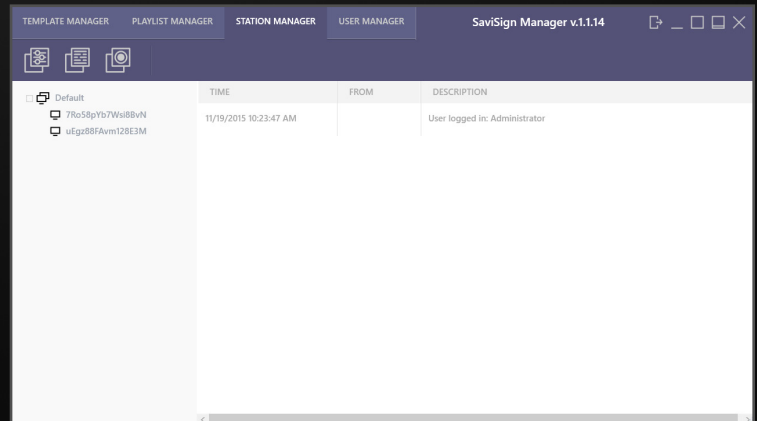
TEMPLATE MANAGER PLAYLIST MANAGER STATION MANAGER USER MANAGER

SaviSign Manager v.1.1.14

Default
7Ro58pYb7Wsi8BvN
uEgz88FAvm128E3M

| TIME | FROM | DESCRIPTION |
|---|---|---|
| 11/19/2015 10:23:47 AM | | User logged in: Administrator |